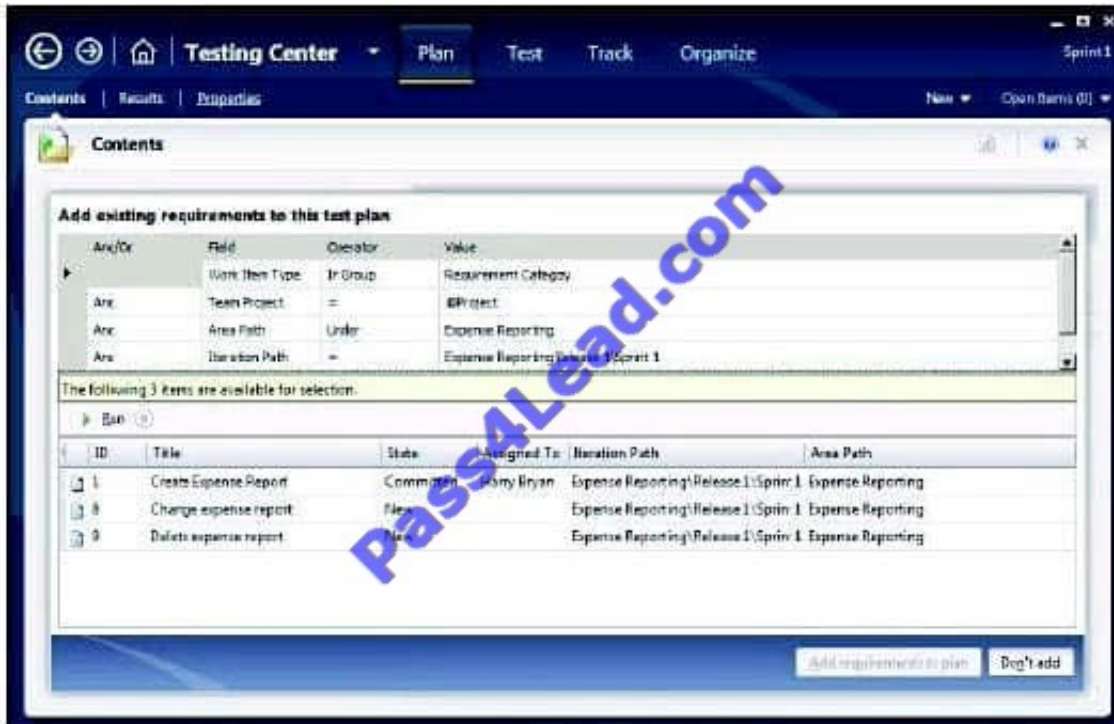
Testing Center Plan Test Track Organize

Sprint 1

Contents | Results | Properties

New ▾ Open Items (0) ▾

Contents

Add existing requirements to this test plan

| And/Or | Field | Operator | Value |
|---|---|---|---|
| | Work Item Type | In Group | Requirement Category |
| And | Team Project | = | @Project |
| And | Area Path | Under | Expense Reporting |
| And | Iteration Path | = | Expense Reporting\Release 1\Sprint 1 |

The following 3 items are available for selection.

Run

| ID | Title | State | Assigned To | Iteration Path | Area Path |
|---|---|---|---|---|---|
| 1 | Create Expense Report | Committed | Garry Bryan | Expense Reporting\Release 1\Sprint 1 | Expense Reporting |
| 8 | Change expense report | New | | Expense Reporting\Release 1\Sprint 1 | Expense Reporting |
| 9 | Delete expense report | New | | Expense Reporting\Release 1\Sprint 1 | Expense Reporting |

Add requirements to plan Don't add

Pass4Lead.com